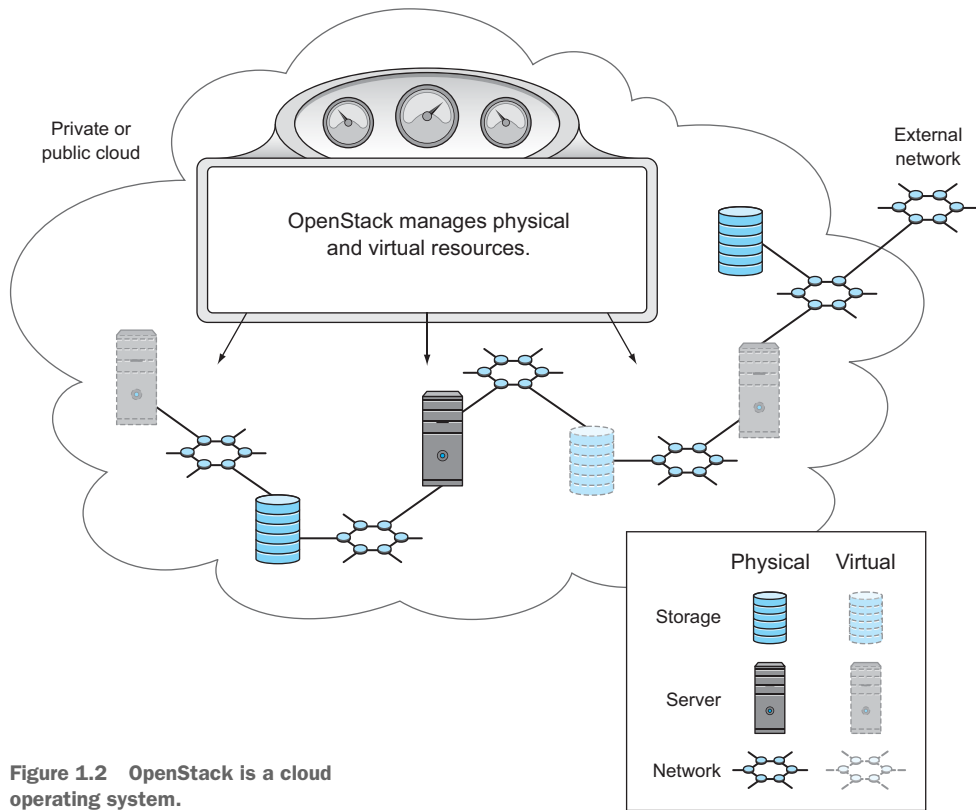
Private or public cloud

External network

OpenStack manages physical and virtual resources.

| | Physical | Virtual |
|---|---|---|
| Storage | | |
| Server | | |
| Network | | |

Figure 1.2 OpenStack is a cloud operating system.